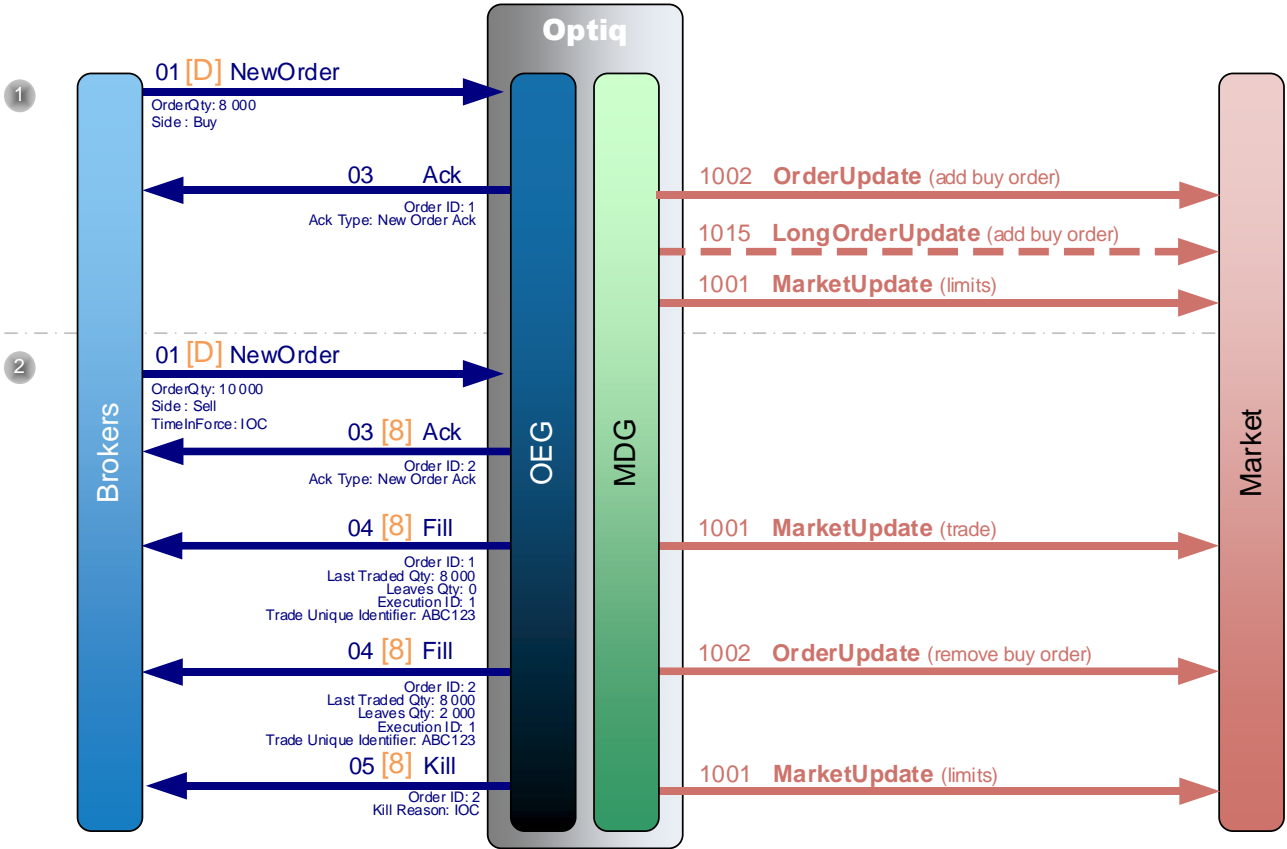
Optiq

1

01 [D] NewOrder
OrderQty: 8 000
Side : Buy

03 Ack
Order ID: 1
Ack Type: New Order Ack

1002 OrderUpdate (add buy order)

1015 LongOrderUpdate (add buy order)

1001 MarketUpdate (limits)

2

01 [D] NewOrder
OrderQty: 10 000
Side : Sell
TimeInForce: IOC

03 [8] Ack
Order ID: 2
Ack Type: New Order Ack

04 [8] Fill
Order ID: 1
Last Traded Qty: 8 000
Leaves Qty: 0
Execution ID: 1
Trade Unique Identifier: ABC123

1001 MarketUpdate (trade)

04 [8] Fill
Order ID: 2
Last Traded Qty: 8 000
Leaves Qty: 2 000
Execution ID: 1
Trade Unique Identifier: ABC123

1002 OrderUpdate (remove buy order)

05 [8] Kill
Order ID: 2
Kill Reason: IOC

1001 MarketUpdate (limits)

Brokers

OEG

MDG

Market